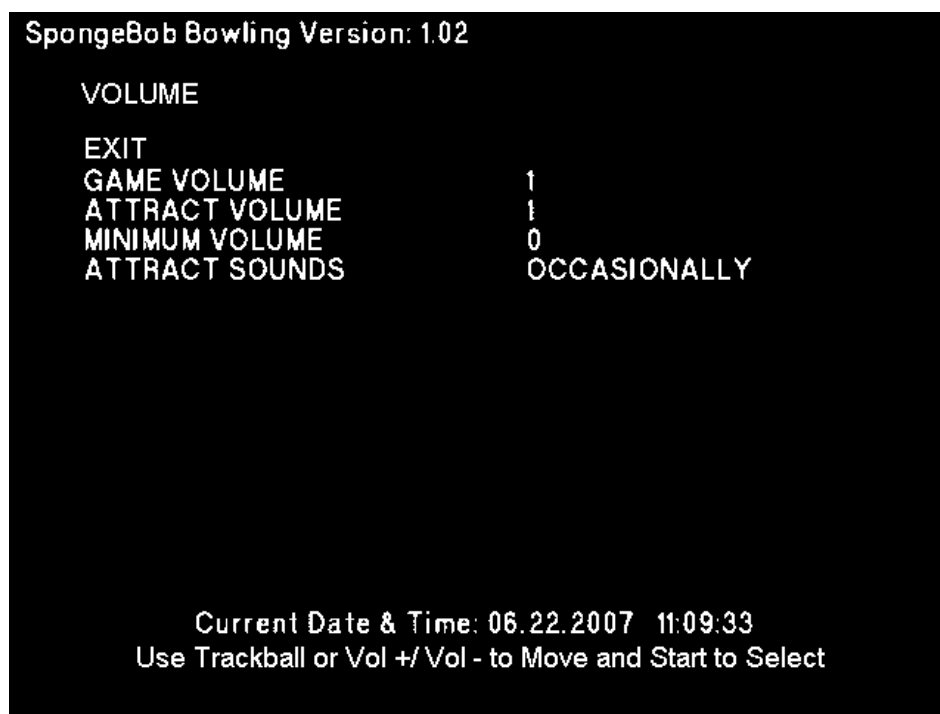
SpongeBob Bowling Version: 1.02

VOLUME

| | |
|---|---|
| EXIT | |
| GAME VOLUME | 1 |
| ATTRACT VOLUME | 1 |
| MINIMUM VOLUME | 0 |
| ATTRACT SOUNDS | OCCASIONALLY |

Current Date & Time: 06.22.2007 11:09:33
Use Trackball or Vol +/ Vol - to Move and Start to Select